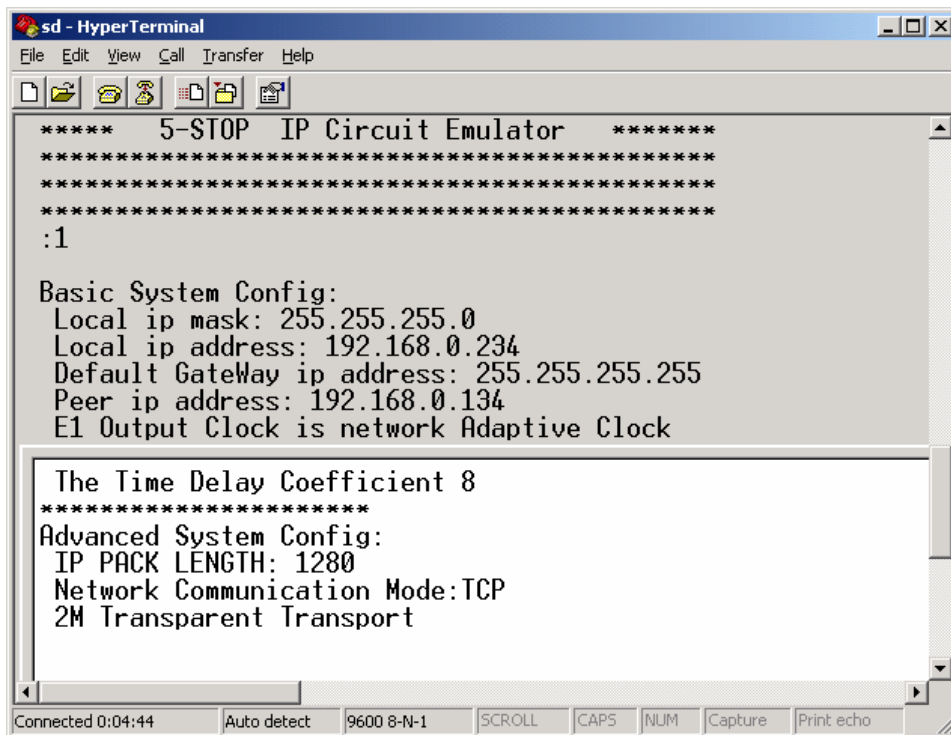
sd - HyperTerminal

File Edit View Call Transfer Help

***** 5-STOP IP Circuit Emulator *******
****************************************
****************************************
****************************************
:1

Basic System Config:
Local ip mask: 255.255.255.0
Local ip address: 192.168.0.234
Default GateWay ip address: 255.255.255.255
Peer ip address: 192.168.0.134
E1 Output Clock is network Adaptive Clock

The Time Delay Coefficient 8
**********************
Advanced System Config:
IP PACK LENGTH: 1280
Network Communication Mode:TCP
2M Transparent Transport

Connected 0:04:44 | Auto detect | 9600 8-N-1 | SCROLL | CAPS | NUM | Capture | Print echo